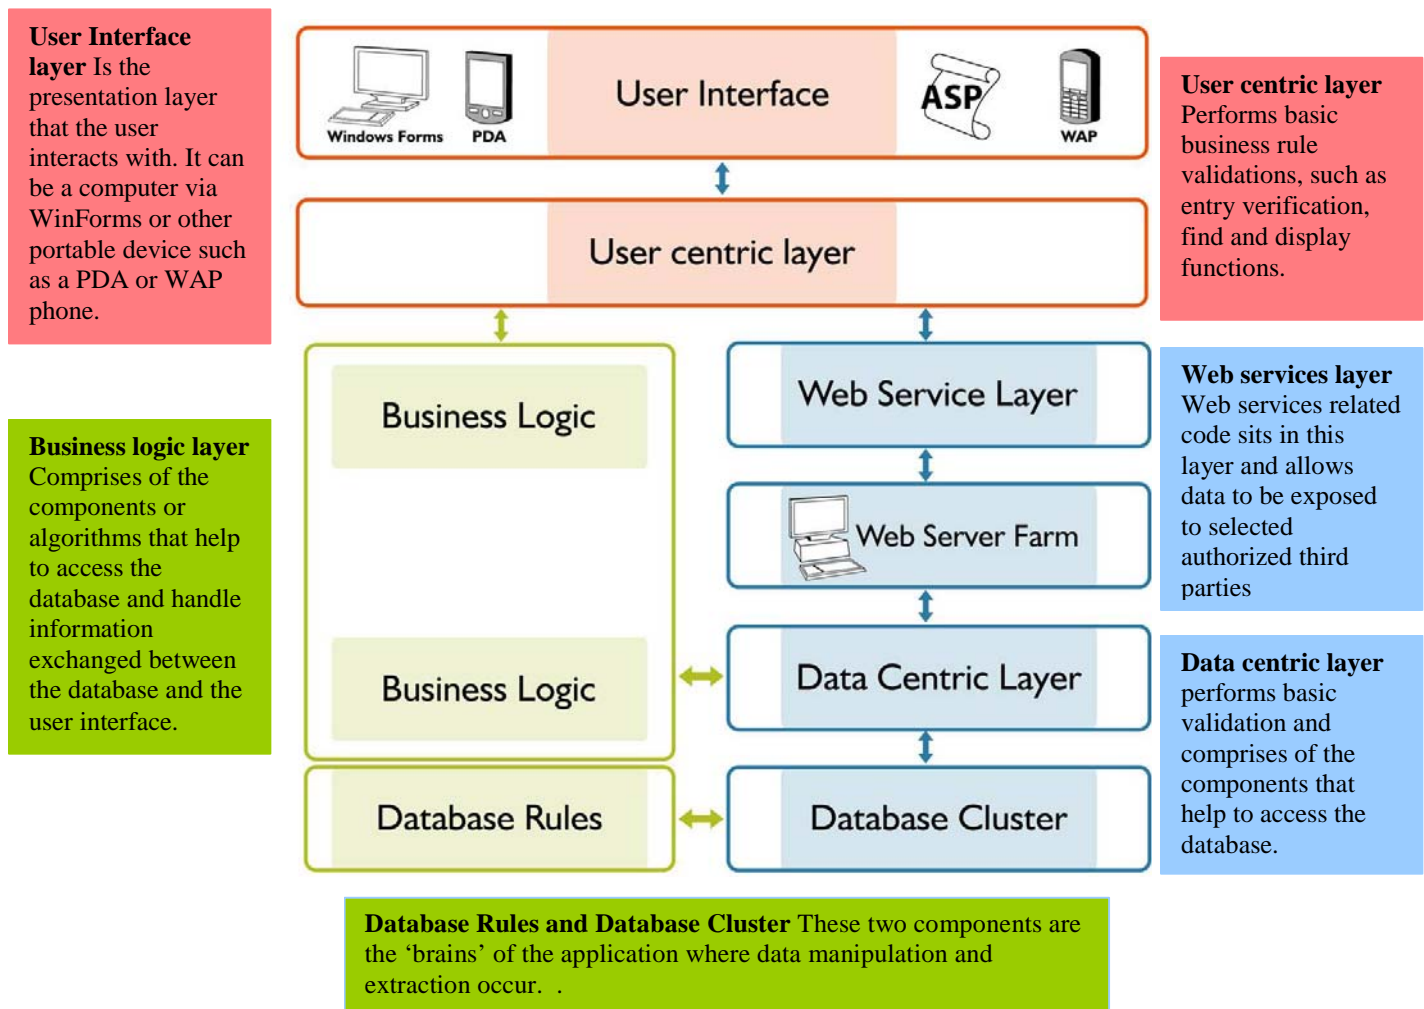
**User Interface layer** Is the presentation layer that the user interacts with. It can be a computer via WinForms or other portable device such as a PDA or WAP phone.

**Business logic layer** Comprises of the components or algorithms that help to access the database and handle information exchanged between the database and the user interface.

Windows Forms

PDA

User Interface

ASP

WAP

User centric layer

Business Logic

Business Logic

Database Rules

Web Service Layer

Web Server Farm

Data Centric Layer

Database Cluster

**User centric layer** Performs basic business rule validations, such as entry verification, find and display functions.

**Web services layer** Web services related code sits in this layer and allows data to be exposed to selected authorized third parties

**Data centric layer** performs basic validation and comprises of the components that help to access the database.

**Database Rules and Database Cluster** These two components are the ‘brains’ of the application where data manipulation and extraction occur. .